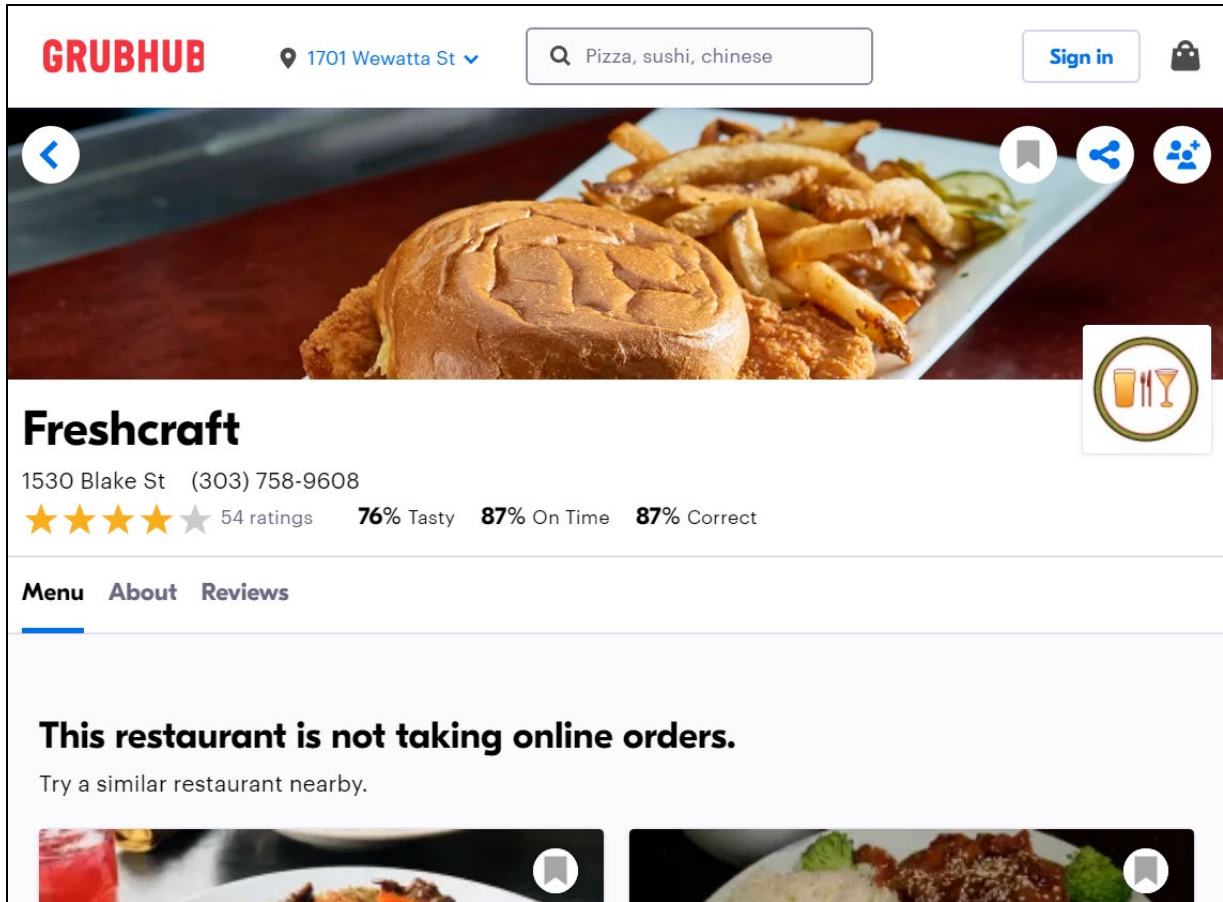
GRUBHUB

1701 Wewatta St

Pizza, sushi, chinese

Sign in

Freshcraft

1530 Blake St (303) 758-9608

54 ratings **76%** Tasty **87%** On Time **87%** Correct

Menu About Reviews

This restaurant is not taking online orders.

Try a similar restaurant nearby.